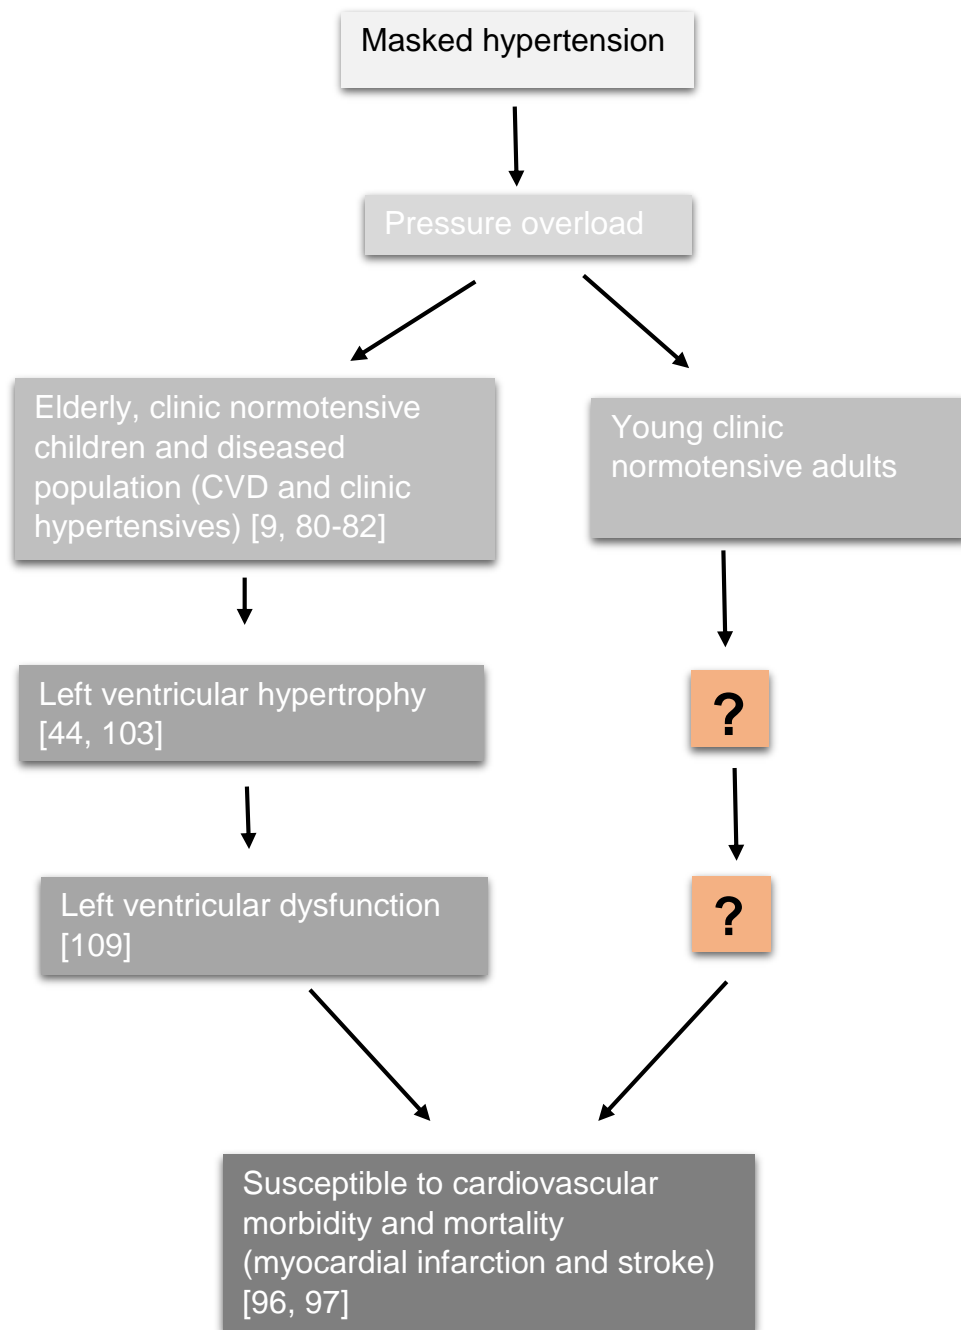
Masked hypertension

Pressure overload

Elderly, clinic normotensive children and diseased population (CVD and clinic hypertensives) [9, 80-82]

Young clinic normotensive adults

Left ventricular hypertrophy [44, 103]

?

Left ventricular dysfunction [109]

?

Susceptible to cardiovascular morbidity and mortality (myocardial infarction and stroke) [96, 97]